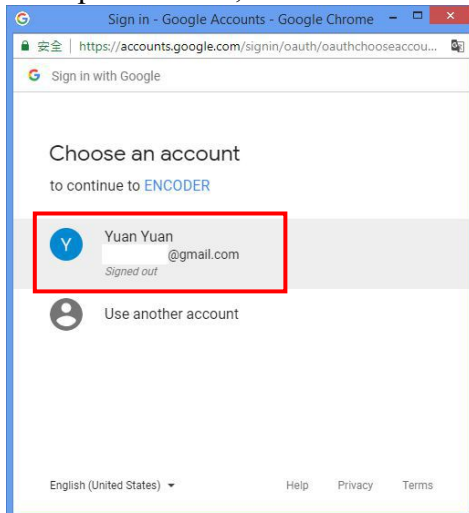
Sign in - Google Accounts - Google Chrome

安全 | https://accounts.google.com/signin/oauth/oauthchooseaccou...

Sign in with Google

Choose an account

to continue to ENCODER

Y

Yuan Yuan

@gmail.com

Signed out

Use another account

English (United States)

Help

Privacy

Terms